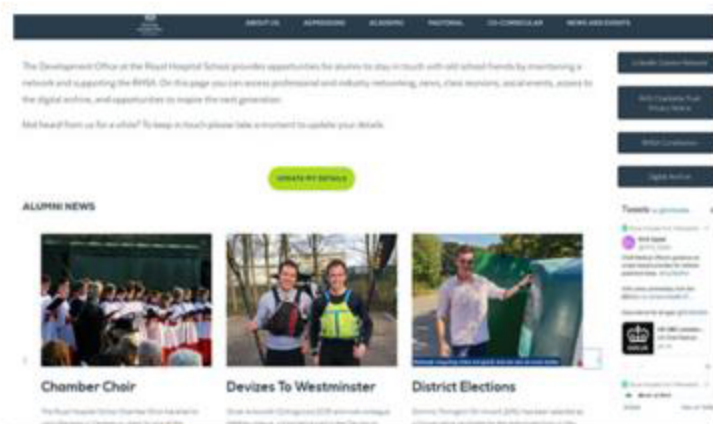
ABOUT US ADMISSIONS ACADEMIC PASTORAL CO-CURRICULAR NEWS AND EVENTS

The Development Office at the Royal Hospital School provides opportunities for alumni to stay in touch with old school friends by maintaining a network and supporting the RHSA. On this page you can access professional and industry networking, news, class reunions, social events, access to the digital archive, and opportunities to inspire the next generation.

Not heard from us for a while? To keep in touch please take a moment to update your details.

UPDATE MY DETAILS

ALUMNI NEWS

Chamber Choir

Devizes To Westminster

District Elections

LinkedIn Careers Network

RHS Charitable Trust Privacy Notice

RHSA Constitution

Digital Archive

Tweets

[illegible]